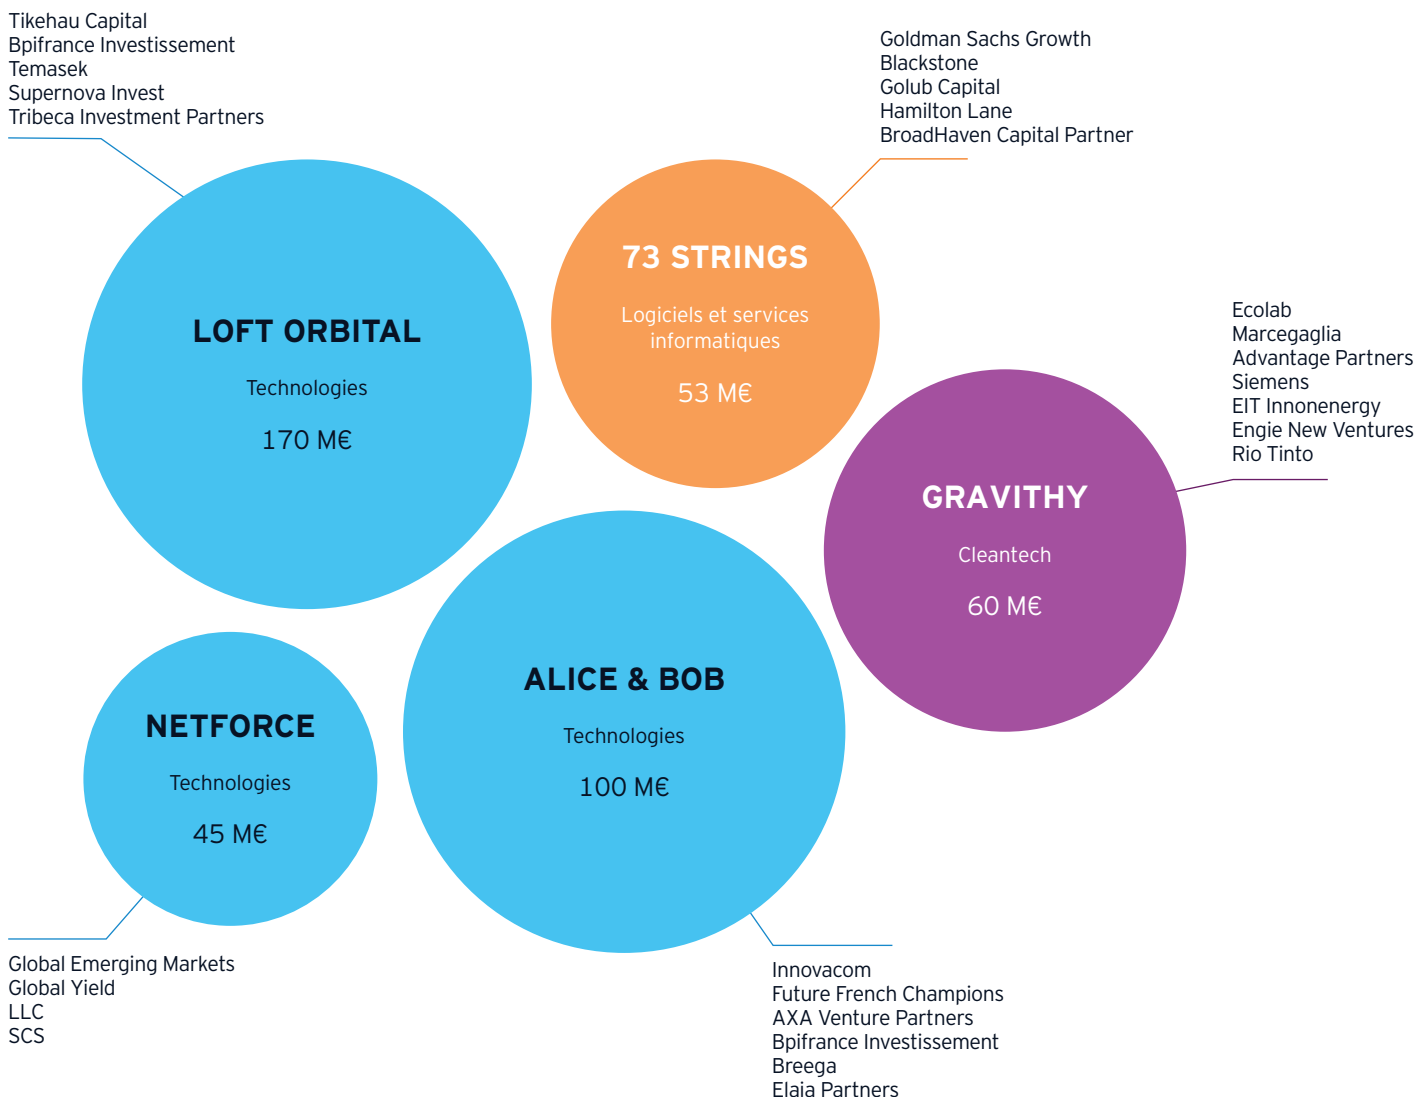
Tikehau Capital
Bpifrance Investissement
Temasek
Supernova Invest
Tribeca Investment Partners

Goldman Sachs Growth
Blackstone
Golub Capital
Hamilton Lane
BroadHaven Capital Partner

LOFT ORBITAL
Technologies
170 M€

73 STRINGS
Logiciels et services informatiques
53 M€

Ecolab
Marcegaglia
Advantage Partners
Siemens
EIT Innonenergy
Engie New Ventures
Rio Tinto

GRAVITHY
Cleantech
60 M€

NETFORCE
Technologies
45 M€

ALICE & BOB
Technologies
100 M€

Global Emerging Markets
Global Yield
LLC
SCS

Innovacom
Future French Champions
AXA Venture Partners
Bpifrance Investissement
Breega
Elaia Partners